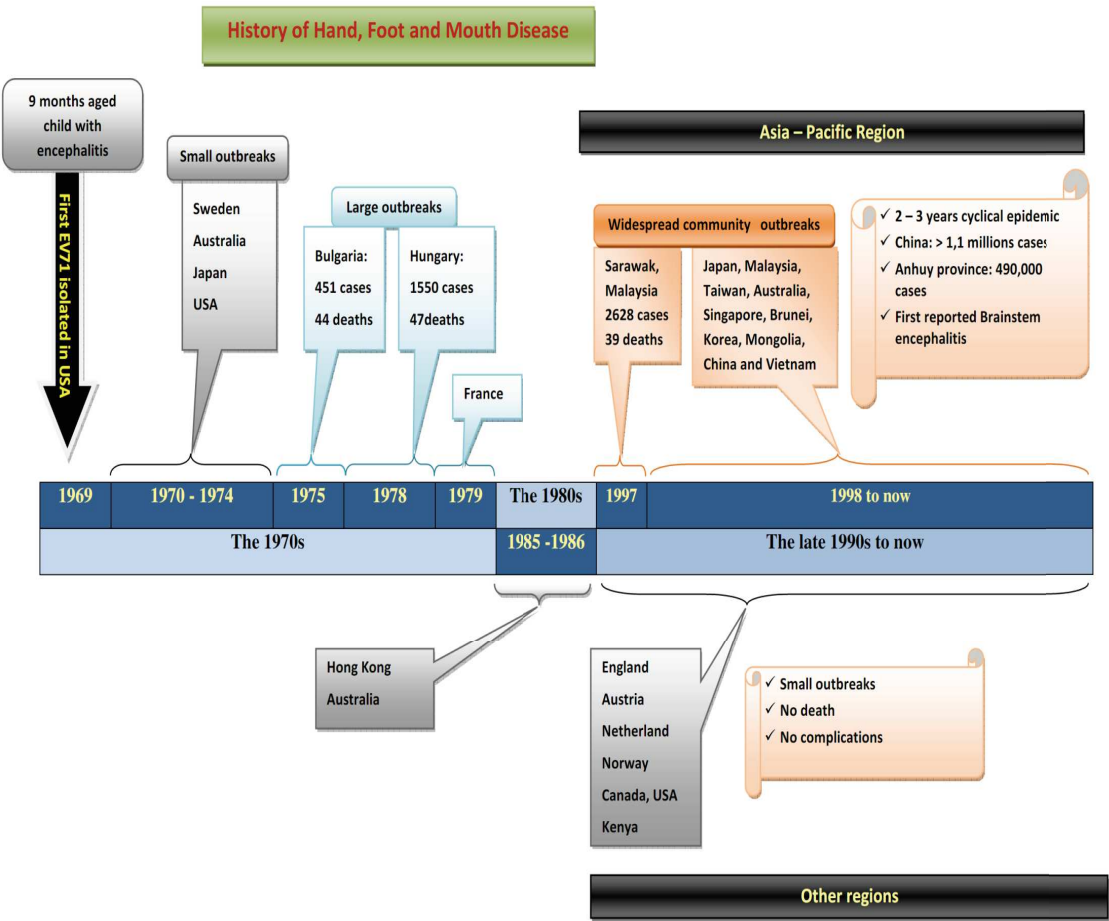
History of Hand, Foot and Mouth Disease

9 months aged child with encephalitis

First EV71 isolated in USA

Small outbreaks

Sweden
Australia
Japan
USA

Large outbreaks

Bulgaria:
451 cases
44 deaths

Hungary:
1550 cases
47deaths

France

Asia – Pacific Region

Widespread community outbreaks

Sarawak, Malaysia
2628 cases
39 deaths

Japan, Malaysia, Taiwan, Australia, Singapore, Brunei, Korea, Mongolia, China and Vietnam

✓ 2 – 3 years cyclical epidemic
✓ China: > 1,1 millions cases
✓ Anhuy province: 490,000 cases
✓ First reported Brainstem encephalitis

| 1969 | 1970 - 1974 | 1975 | 1978 | 1979 | The 1980s | 1997 | 1998 to now |
|---|---|---|---|---|---|---|---|
| The 1970s | | | | | 1985 -1986 | The late 1990s to now | |

Hong Kong
Australia

England
Austria
Netherland
Norway
Canada, USA
Kenya

✓ Small outbreaks
✓ No death
✓ No complications

Other regions